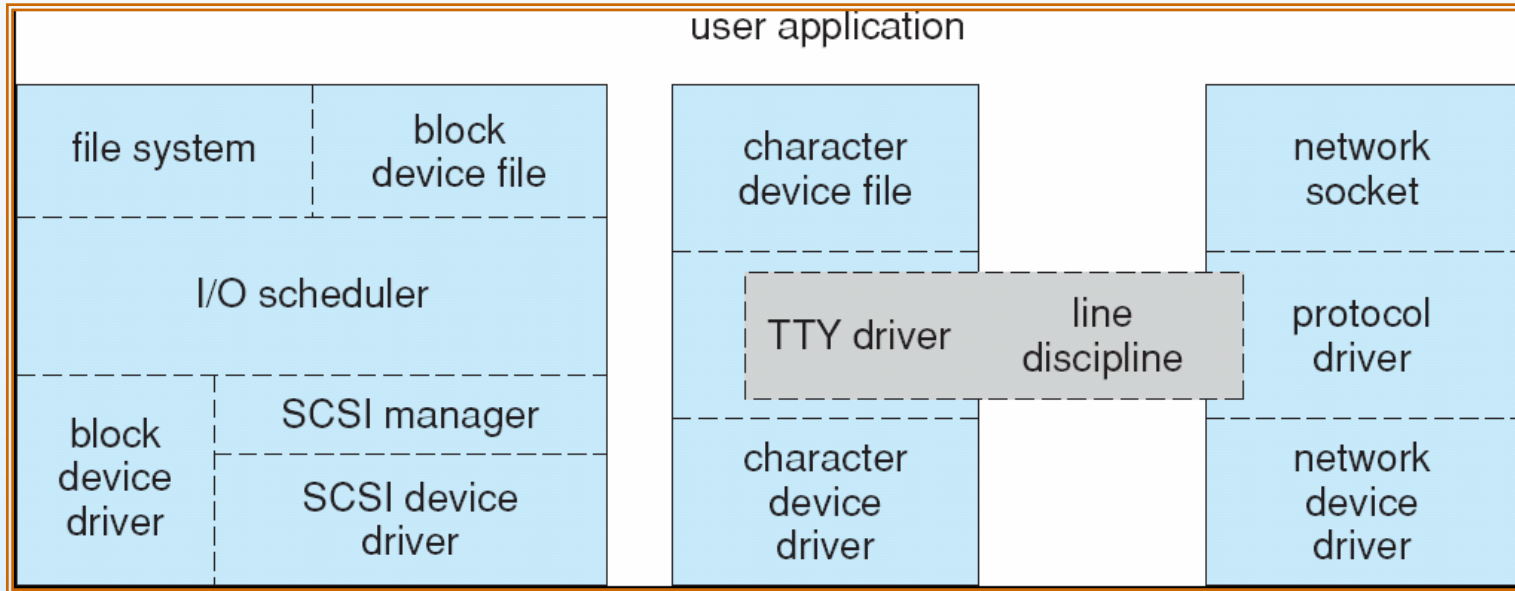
user application

file system

block device file

I/O scheduler

block device driver

SCSI manager

SCSI device driver

character device file

TTY driver

line discipline

character device driver

network socket

protocol driver

network device driver